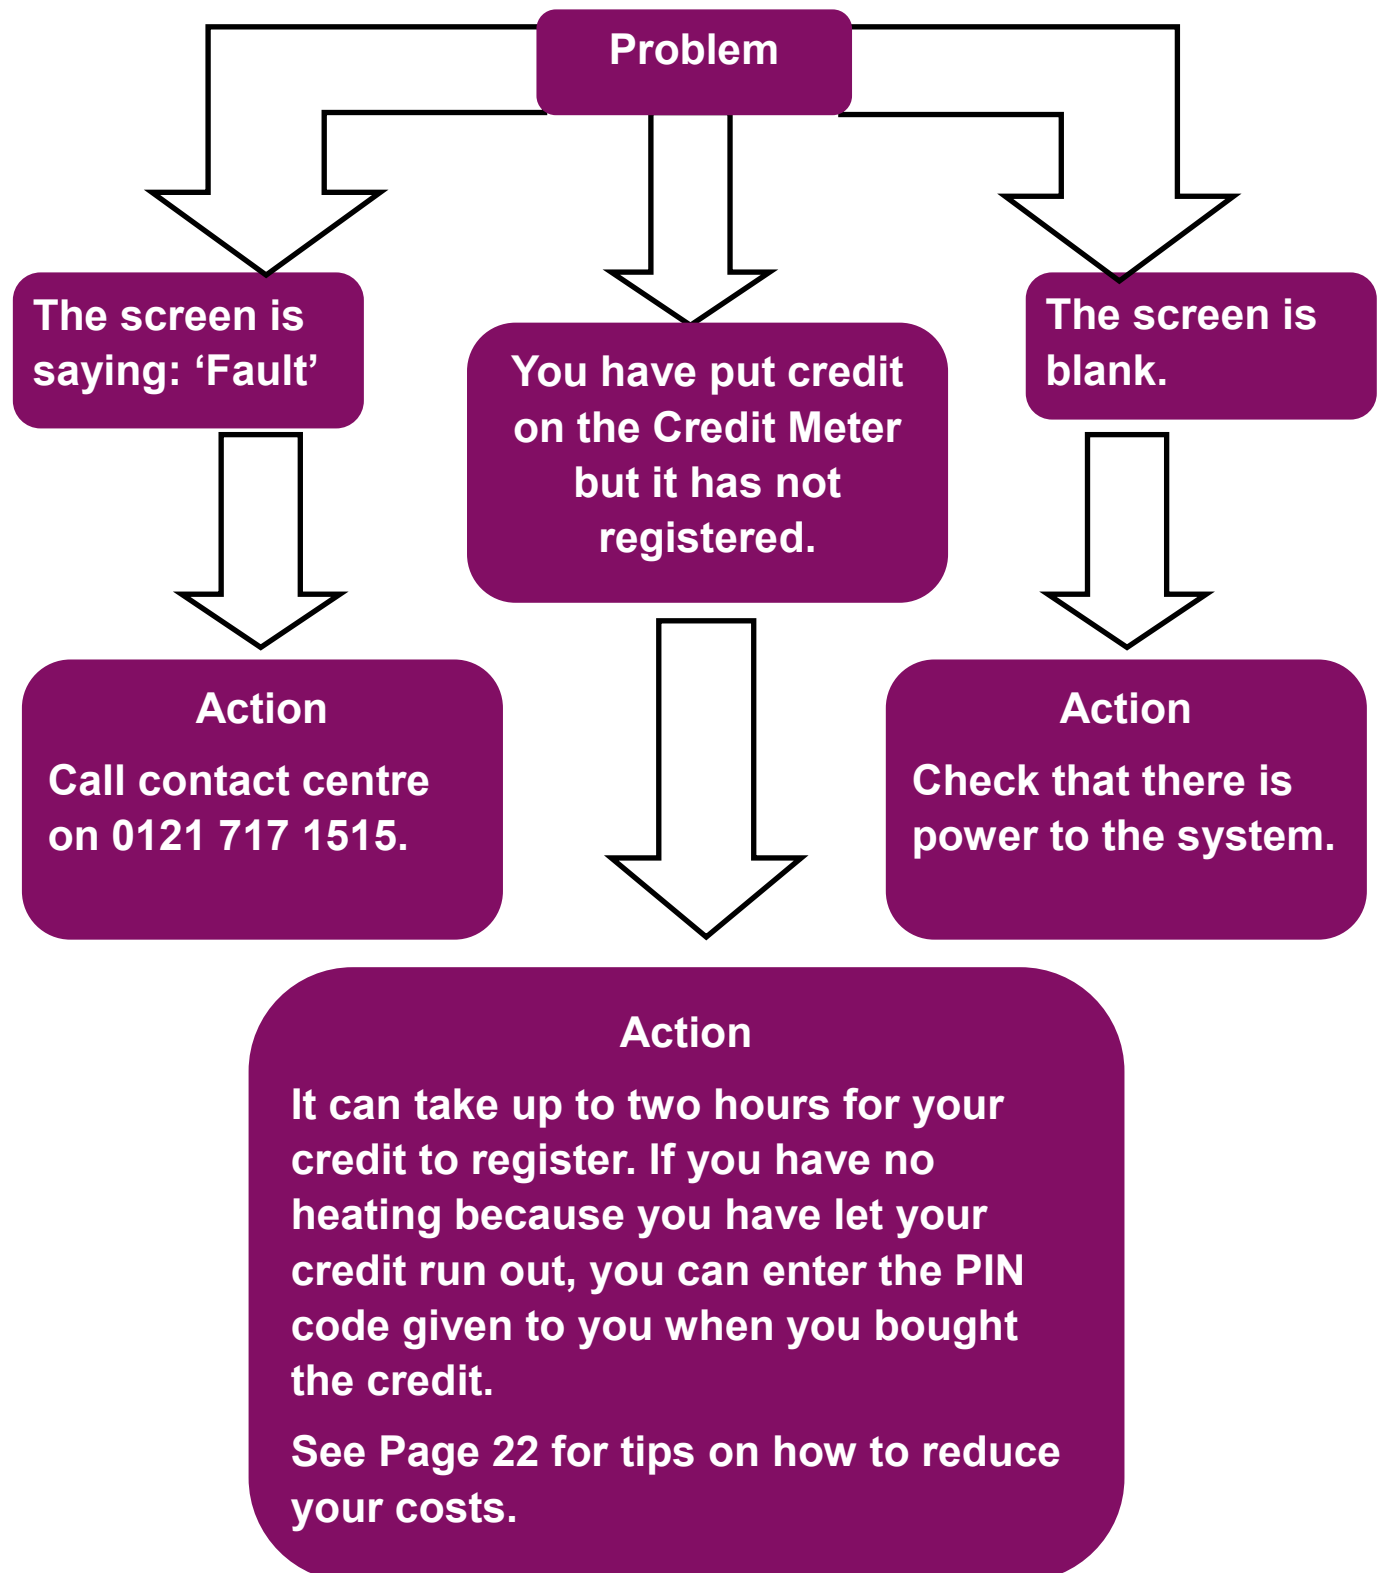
Problem

The screen is saying: ‘Fault’

You have put credit on the Credit Meter but it has not registered.

The screen is blank.

Action

Call contact centre on 0121 717 1515.

Action

Check that there is power to the system.

Action

It can take up to two hours for your credit to register. If you have no heating because you have let your credit run out, you can enter the PIN code given to you when you bought the credit.

See Page 22 for tips on how to reduce your costs.